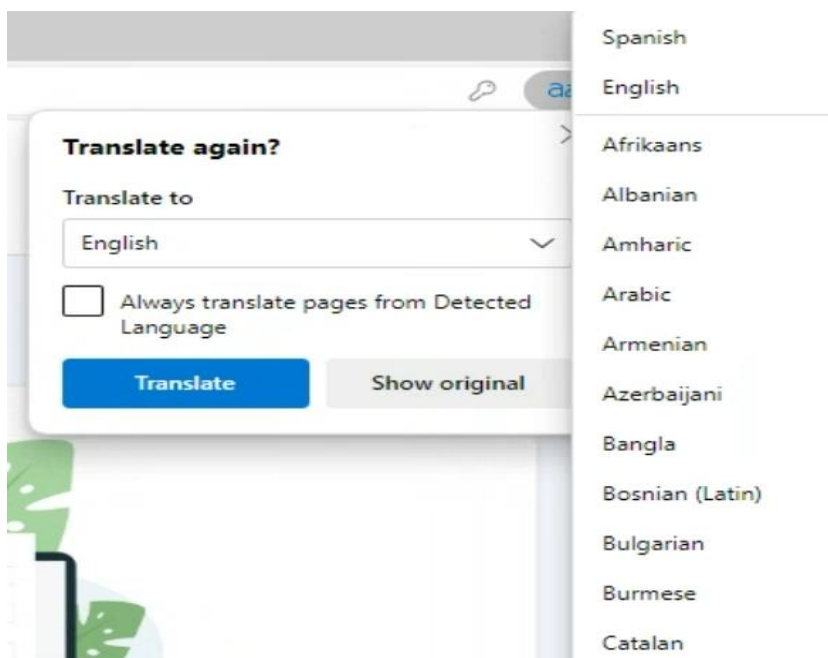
aa

Translate again?

Translate to

English

Always translate pages from Detected Language

Translate

Show original

Spanish

English

Afrikaans

Albanian

Amharic

Arabic

Armenian

Azerbaijani

Bangla

Bosnian (Latin)

Bulgarian

Burmese

Catalan